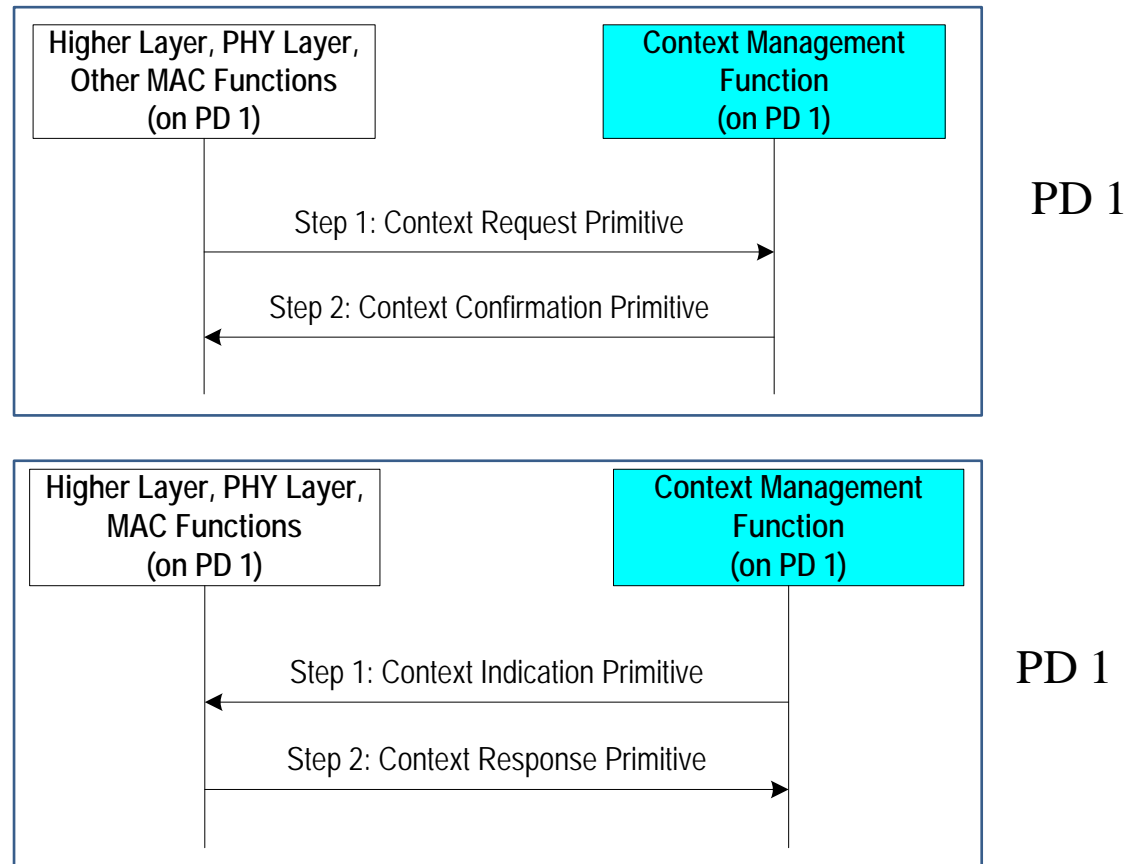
Higher Layer, PHY Layer, Other MAC Functions (on PD 1)

Context Management Function (on PD 1)

Step 1: Context Request Primitive

Step 2: Context Confirmation Primitive

PD 1

Higher Layer, PHY Layer, MAC Functions (on PD 1)

Context Management Function (on PD 1)

Step 1: Context Indication Primitive

Step 2: Context Response Primitive

PD 1